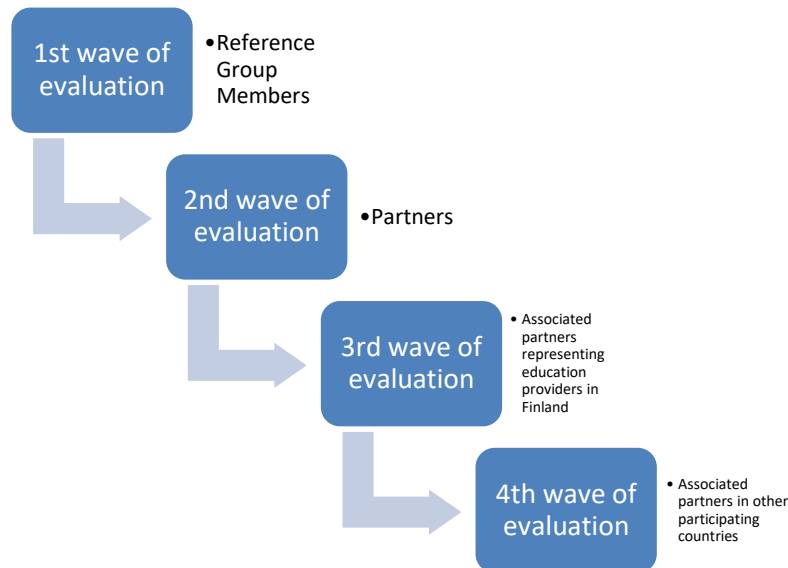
1st wave of evaluation

•Reference Group Members

2nd wave of evaluation

•Partners

3rd wave of evaluation

• Associated partners representing education providers in Finland

4th wave of evaluation

• Associated partners in other participating countries